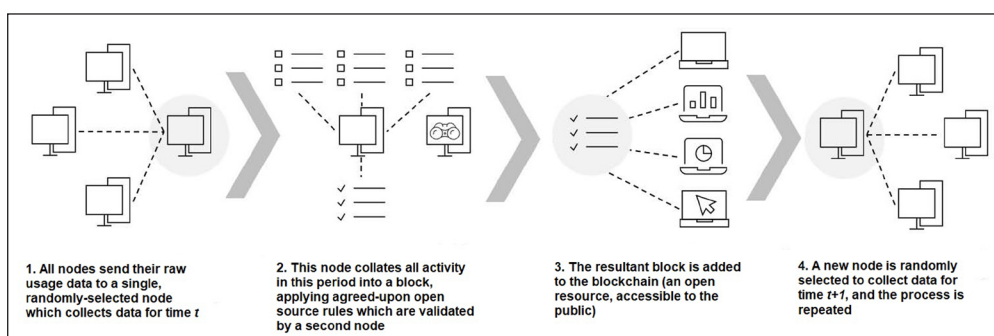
1. All nodes send their raw usage data to a single, randomly-selected node which collects data for time $t$

2. This node collates all activity in this period into a block, applying agreed-upon open source rules which are validated by a second node

3. The resultant block is added to the blockchain (an open resource, accessible to the public)

4. A new node is randomly selected to collect data for time $t+1$, and the process is repeated